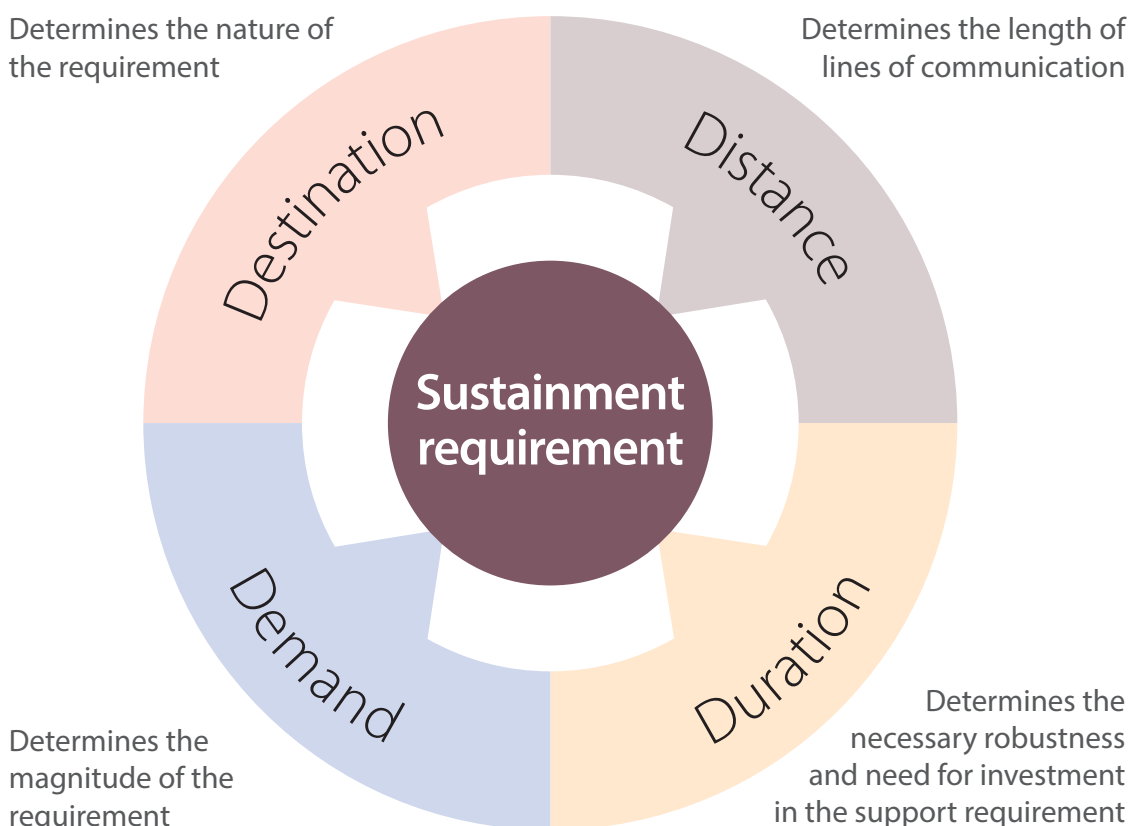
Determines the nature of the requirement

Determines the length of lines of communication

Destination

Distance

Sustainment requirement

Demand

Duration

Determines the magnitude of the requirement

Determines the necessary robustness and need for investment in the support requirement